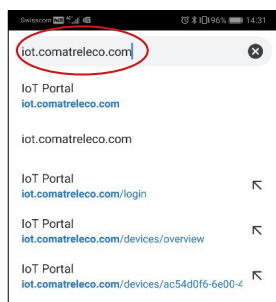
Swisscom 14:31 96%

iot.comatreleco.com

IoT Portal
iot.comatreleco.com

iot.comatreleco.com

IoT Portal
iot.comatreleco.com/login

IoT Portal
iot.comatreleco.com/devices/overview

IoT Portal
iot.comatreleco.com/devices/ac54d0f6-6e00-4